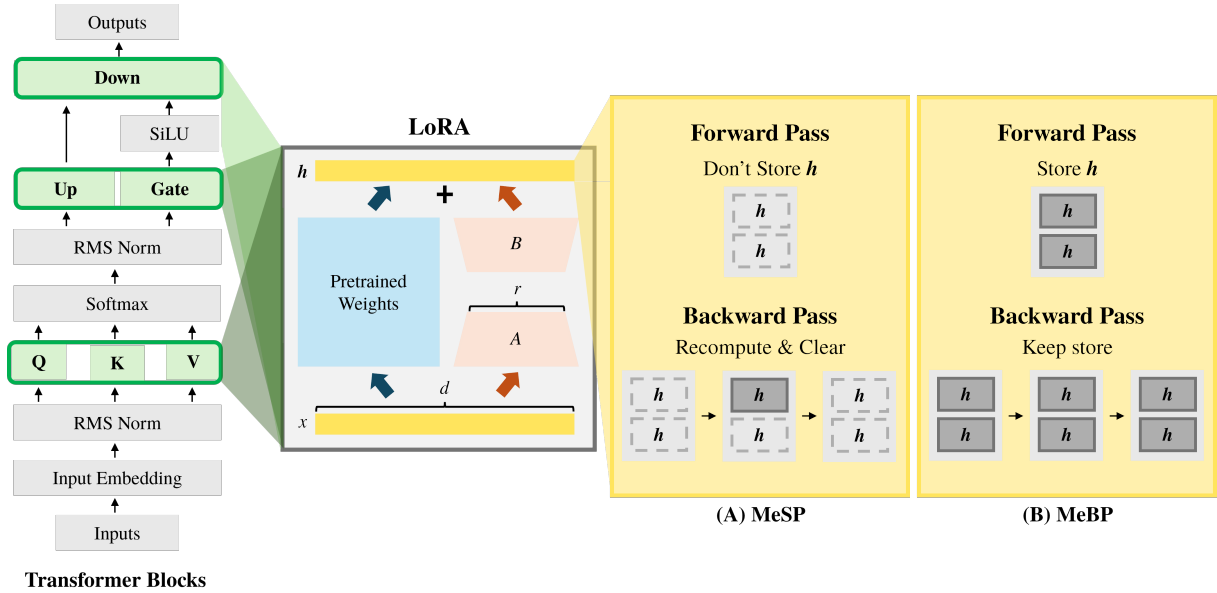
Outputs

Down

SiLU

Up

Gate

RMS Norm

Softmax

Q

K

V

RMS Norm

Input Embedding

Inputs

Transformer Blocks

LoRA

$h$

+

Pretrained Weights

$B$

$r$

$A$

$d$

$x$

Forward Pass

Don't Store $h$

$h$

$h$

Backward Pass

Recompute & Clear

$h$ $h$ $h$ $h$ $h$ $h$

(A) MeSP

Forward Pass

Store $h$

$h$

$h$

Backward Pass

Keep store

$h$ $h$ $h$ $h$ $h$ $h$

(B) MeBP